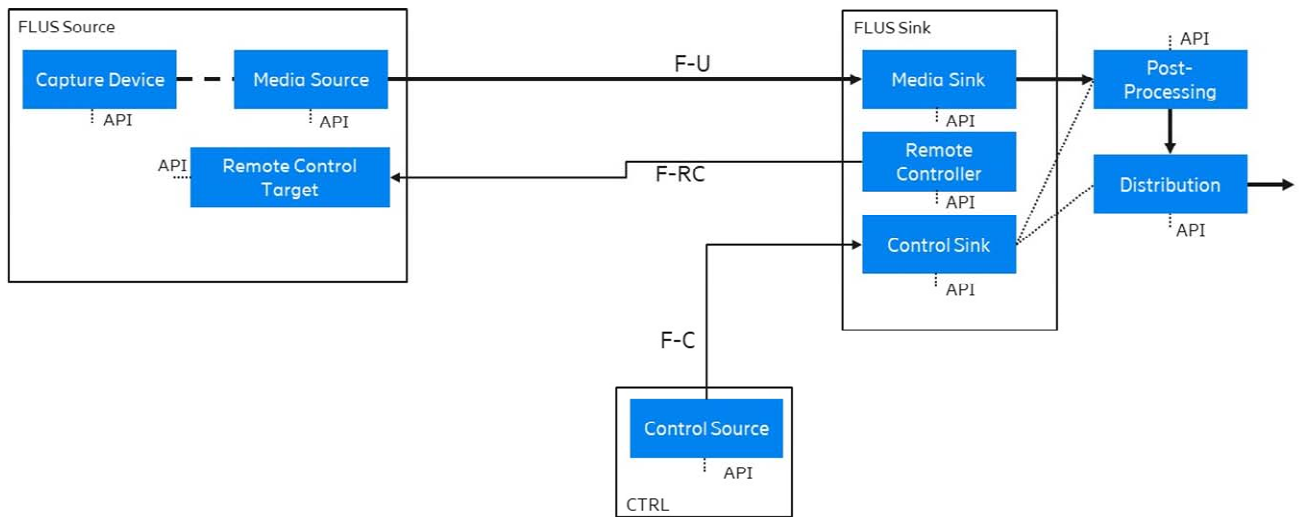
FLUS Source

Capture Device

API

Media Source

API

API

Remote Control Target

F-U

F-RC

FLUS Sink

Media Sink

API

Remote Controller

API

Control Sink

API

API

Post-Processing

Distribution

API

F-C

Control Source

API

CTRL